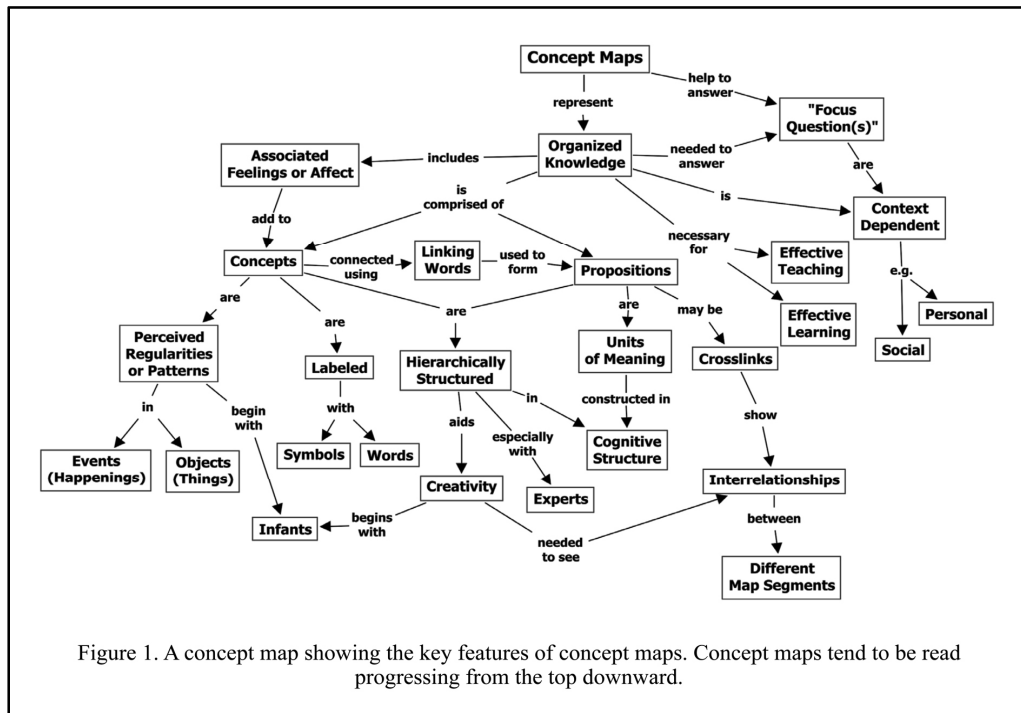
Concept Maps

represent

help to answer

"Focus Question(s)"

Organized Knowledge

needed to answer

includes

Associated Feelings or Affect

are

is

is comprised of

Context Dependent

add to

necessary for

Concepts

connected using

Linking Words

used to form

Propositions

Effective Teaching

e.g.

Personal

Effective Learning

are

are

are

are

may be

Social

Perceived Regularities or Patterns

Labeled

Hierarchically Structured

Units of Meaning

Crosslinks

in

begin with

with

in

constructed in

show

aids

especially with

Events (Happenings)

Objects (Things)

Symbols

Words

Cognitive Structure

Creativity

Experts

Interrelationships

begins with

between

Infants

needed to see

Different Map Segments

Figure 1. A concept map showing the key features of concept maps. Concept maps tend to be read progressing from the top downward.